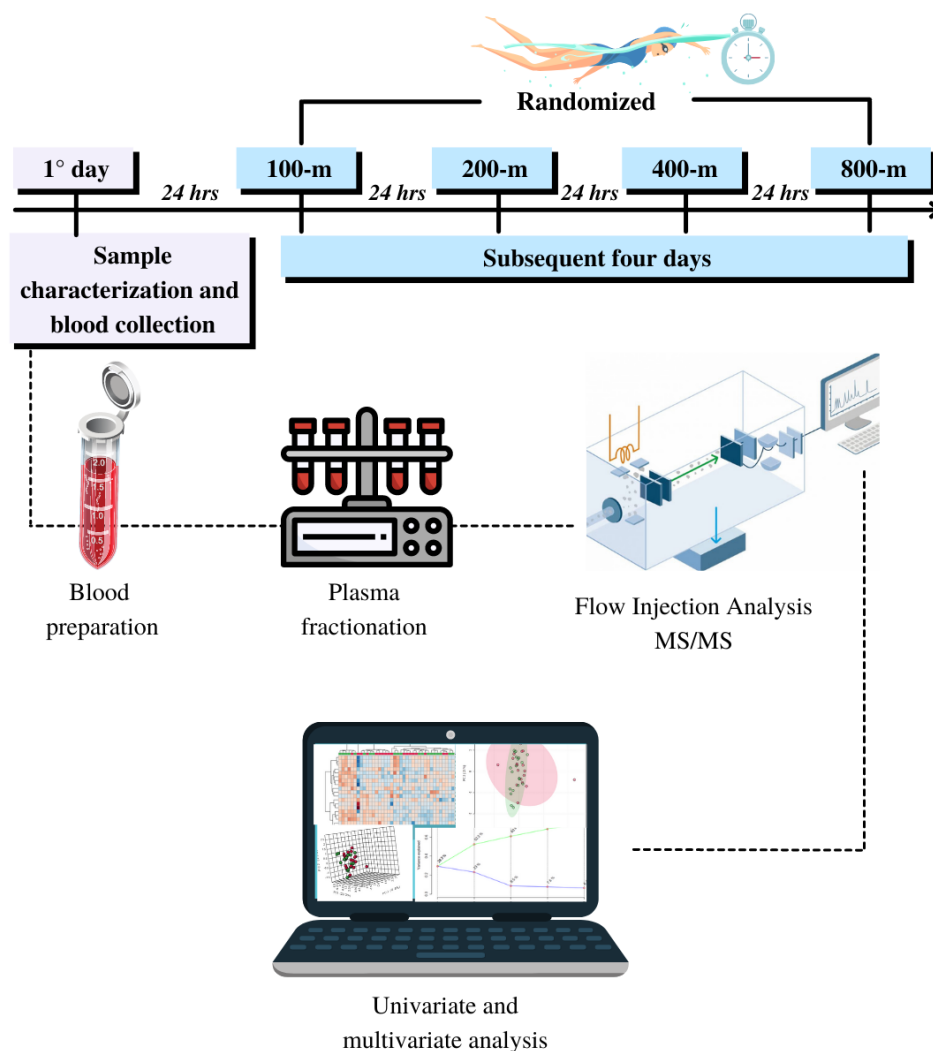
Randomized

1° day

24 hrs

100-m

24 hrs

200-m

24 hrs

400-m

24 hrs

800-m

Sample characterization and blood collection

Subsequent four days

2.0
1.5
1.0
0.5

Blood preparation

Plasma fractionation

Flow Injection Analysis MS/MS

Univariate and multivariate analysis